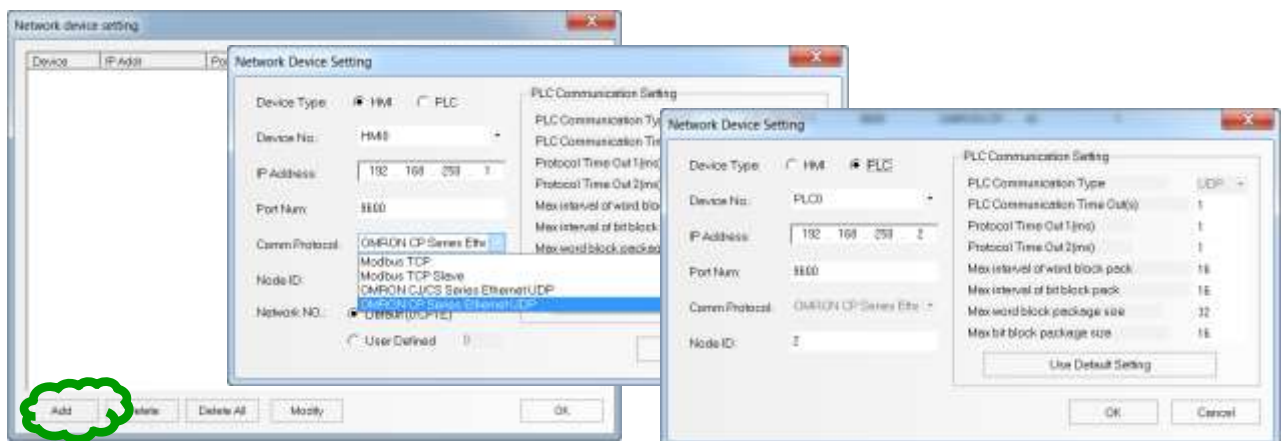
Network device setting

| Device | IP Addr | Po |
|---|---|---|

Add
Delete
Delete All
Modify
OK

Network Device Setting

Device Type: HMI PLC
Device No.: HMI0
IP Address: 192 . 168 . 250 . 1
Port Num: 9600
Comm Protocol: OMRON CP Series Ethe
Modbus TCP
Modbus TCP Slave
OMRON CJ/CS Series Ethernet UDP
OMRON CP Series Ethernet UDP
Node ID:
Network NO.: Default (0/CPTE)
User Defined 0

PLC Communication Setting
PLC Communication Typ
PLC Communication Tim
Protocol Time Out 1(ms)
Protocol Time Out 2(ms)
Max interval of word blo
Max interval of bit block
Max word block package

Network Device Setting

Device Type: HMI PLC
Device No.: PLC0
IP Address: 192 . 168 . 250 . 2
Port Num: 9600
Comm Protocol: OMRON CP Series Ethe
Node ID: 2

PLC Communication Setting
PLC Communication Type UDP
PLC Communication Time Out(s) 1
Protocol Time Out 1(ms) 1
Protocol Time Out 2(ms) 1
Max interval of word block pack 16
Max interval of bit block pack 16
Max word block package size 32
Max bit block package size 16
Use Default Setting

OK
Cancel